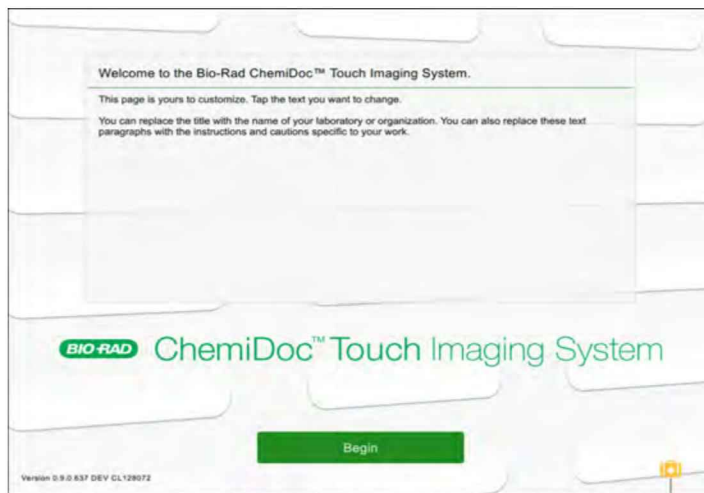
Welcome to the Bio-Rad ChemiDoc™ Touch Imaging System.

This page is yours to customize. Tap the text you want to change.

You can replace the title with the name of your laboratory or organization. You can also replace these text paragraphs with the instructions and cautions specific to your work.

BIO-RAD ChemiDoc™ Touch Imaging System

Begin

Version 0.9.0.637 DEV CL129072